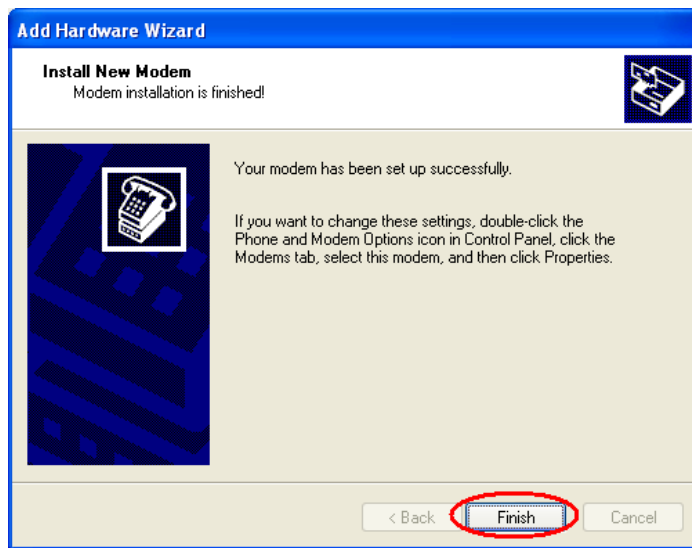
Add Hardware Wizard

Install New Modem
Modem installation is finished!

Your modem has been set up successfully.

If you want to change these settings, double-click the Phone and Modem Options icon in Control Panel, click the Modems tab, select this modem, and then click Properties.

< Back
Finish
Cancel